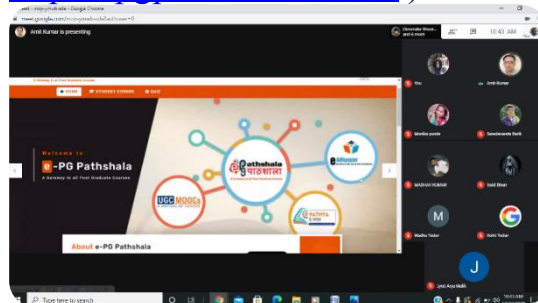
Amit Kumar is presenting

10:43 AM

HOME STUDENT CORNER FAQ

Welcome to
e-PG Pathshala
A Gateway to All Post Graduate Courses

Pathshala
पाठशाला

UGC MOOCs

PATHYA

About e-PG Pathshala

You

Amit Kumar

Monika panda

Sanskananda Barik

MADHAV KUMAR

Sahil Bhatt

M
Madhu Yadav

Rohit Yadav

J
Jyoti Arya Malik

Type here to search